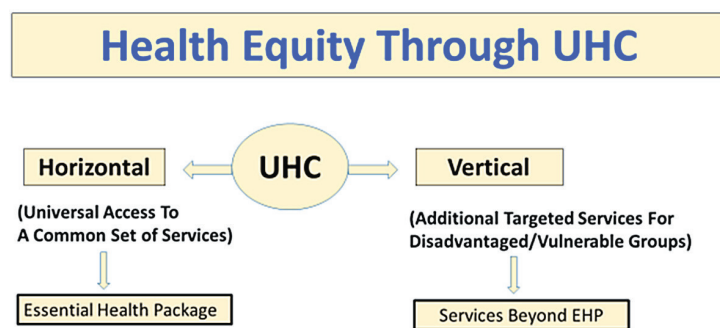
Health Equity Through UHC

Horizontal

UHC

Vertical

(Universal Access To A Common Set of Services)

(Additional Targeted Services For Disadvantaged/Vulnerable Groups)

Essential Health Package

Services Beyond EHP